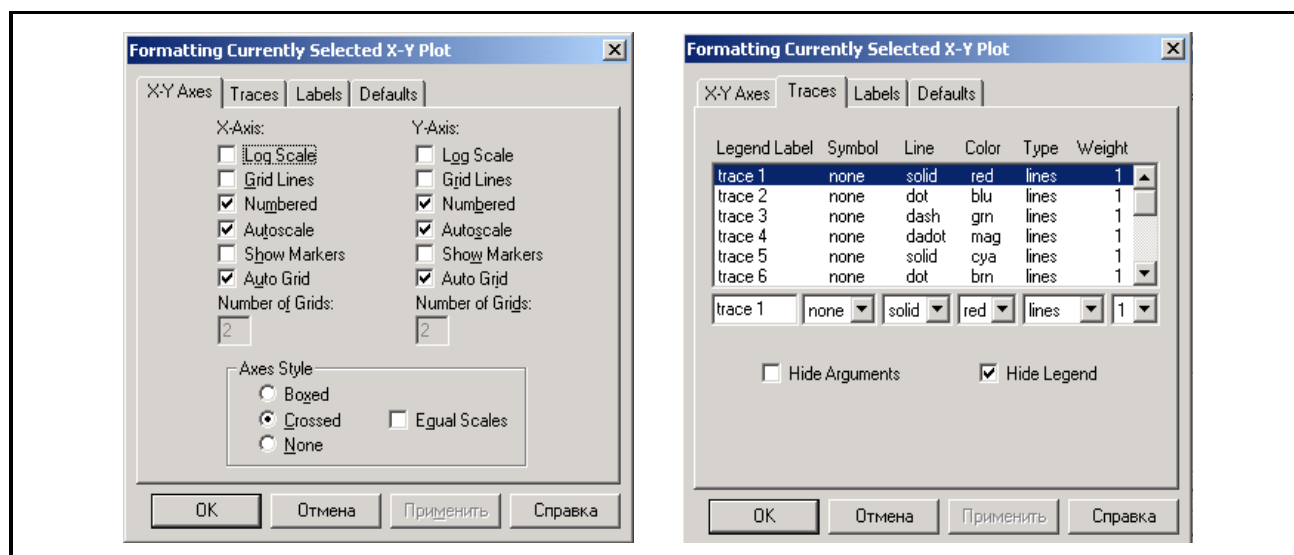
Formatting Currently Selected X-Y Plot

X-Y Axes | Traces | Labels | Defaults

X-Axis:
Log Scale
Grid Lines
Numbered
Autoscale
Show Markers
Auto Grid
Number of Grids:
2

Y-Axis:
Log Scale
Grid Lines
Numbered
Autoscale
Show Markers
Auto Grid
Number of Grids:
2

Axes Style
Boxed
Crossed
None
Equal Scales

OK | Отмена | Применить | Справка

Formatting Currently Selected X-Y Plot

X-Y Axes | Traces | Labels | Defaults

| Legend Label | Symbol | Line | Color | Type | Weight |
|---|---|---|---|---|---|
| trace 1 | none | solid | red | lines | 1 |
| trace 2 | none | dot | blu | lines | 1 |
| trace 3 | none | dash | grn | lines | 1 |
| trace 4 | none | dadot | mag | lines | 1 |
| trace 5 | none | solid | cya | lines | 1 |
| trace 6 | none | dot | brn | lines | 1 |

trace 1 | none | solid | red | lines | 1

Hide Arguments
Hide Legend

OK | Отмена | Применить | Справка